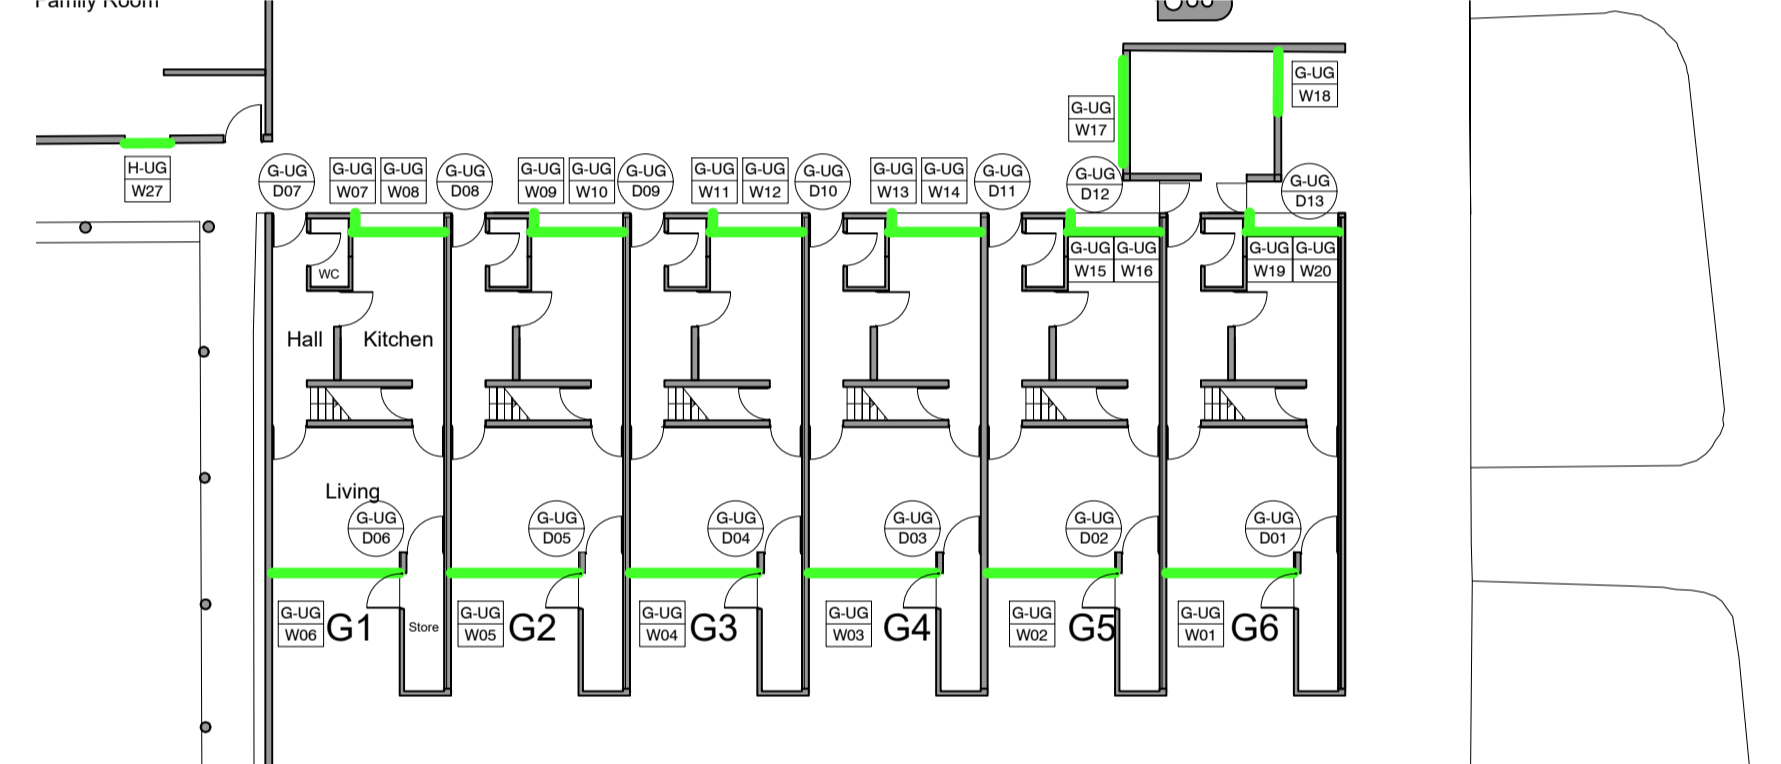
Family Room

G-UG
W17

G-UG
W18

H-UG
W27

G-UG
D07

G-UG
W07

G-UG
W08

G-UG
D08

G-UG
W09

G-UG
W10

G-UG
D09

G-UG
W11

G-UG
W12

G-UG
D10

G-UG
W13

G-UG
W14

G-UG
D11

G-UG
D12

G-UG
D13

G-UG
W15

G-UG
W16

G-UG
W19

G-UG
W20

WC

Hall

Kitchen

Living

G-UG
D06

G-UG
D05

G-UG
D04

G-UG
D03

G-UG
D02

G-UG
D01

G-UG
W06

G1

Store

G-UG
W05

G2

G-UG
W04

G3

G-UG
W03

G4

G-UG
W02

G5

G-UG
W01

G6